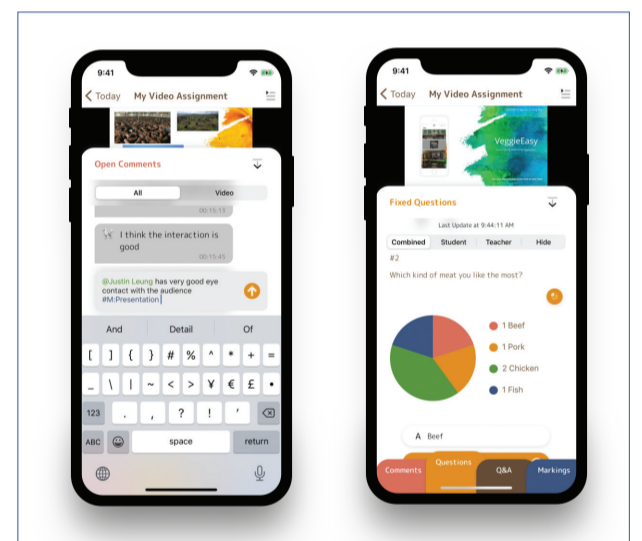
9:41

Today My Video Assignment

Open Comments

All Video

00:15:15

I think the interaction is good

00:15:45

@Justin Leung has very good eye contact with the audience #M:Presentation

And Detail Of

[ ] { } # % ^ * + =

_ \ | ~ < > ¥ € £ •

123 . , ? ! '

ABC space return

9:41

Today My Video Assignment

VeggieEasy

Fixed Questions

Last Update at 9:44:11 AM

Combined Student Teacher Hide

#2

Which kind of meat you like the most?

1 Beef

1 Pork

2 Chicken

1 Fish

A Beef

Comments Questions Q&A Markings